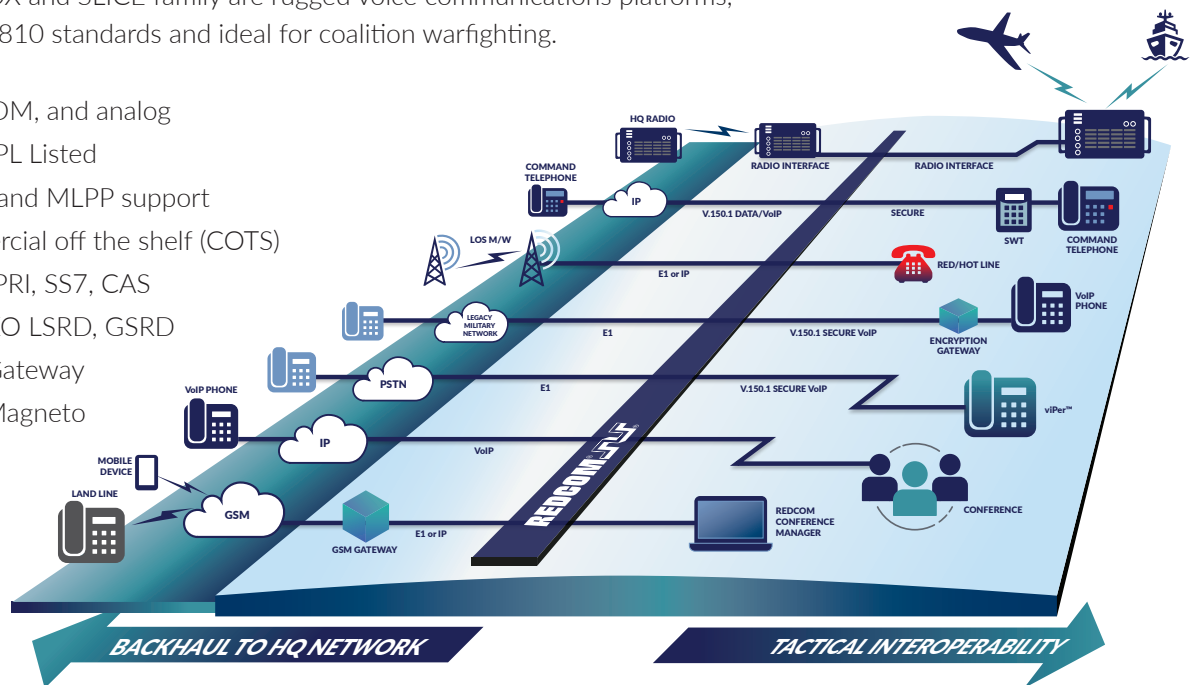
810 standards and ideal for coalition warfighting.

DM, and analog
PL Listed
and MLPP support
rcial off the shelf (COTS)
PRI, SS7, CAS
O LSRD, GSRD
Gateway
Magneto

HQ RADIO
RADIO INTERFACE
RADIO INTERFACE
COMMAND TELEPHONE
IP
V.150.1 DATA/VoIP
SECURE
SWT
COMMAND TELEPHONE
LOS M/W
E1 or IP
RED/HOT LINE
LEGACY MILITARY NETWORK
E1
V.150.1 SECURE VoIP
ENCRYPTION GATEWAY
VoIP PHONE
PSTN
E1
V.150.1 SECURE VoIP
viPer™
VoIP PHONE
IP
VoIP
MOBILE DEVICE
LAND LINE
GSM
GSM GATEWAY
E1 or IP
REDCOM
REDCOM CONFERENCE MANAGER
CONFERENCE

BACKHAUL TO HQ NETWORK
TACTICAL INTEROPERABILITY